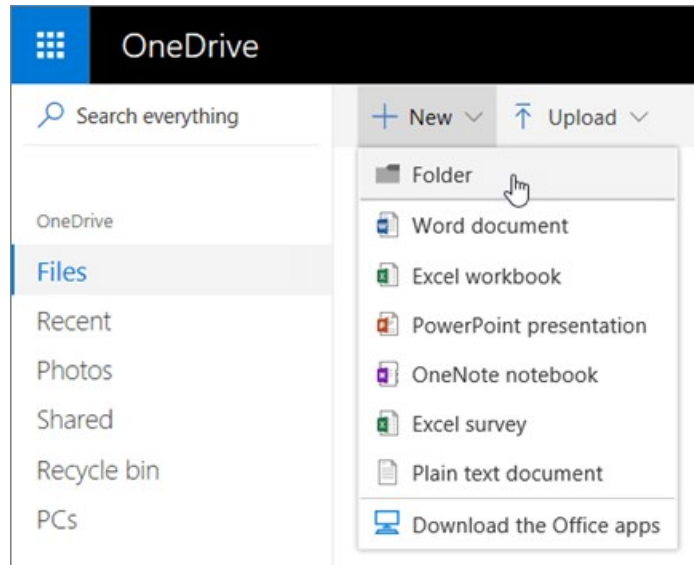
OneDrive

Search everything

+ New

Upload

OneDrive

Files

Recent

Photos

Shared

Recycle bin

PCs

Folder

Word document

Excel workbook

PowerPoint presentation

OneNote notebook

Excel survey

Plain text document

Download the Office apps